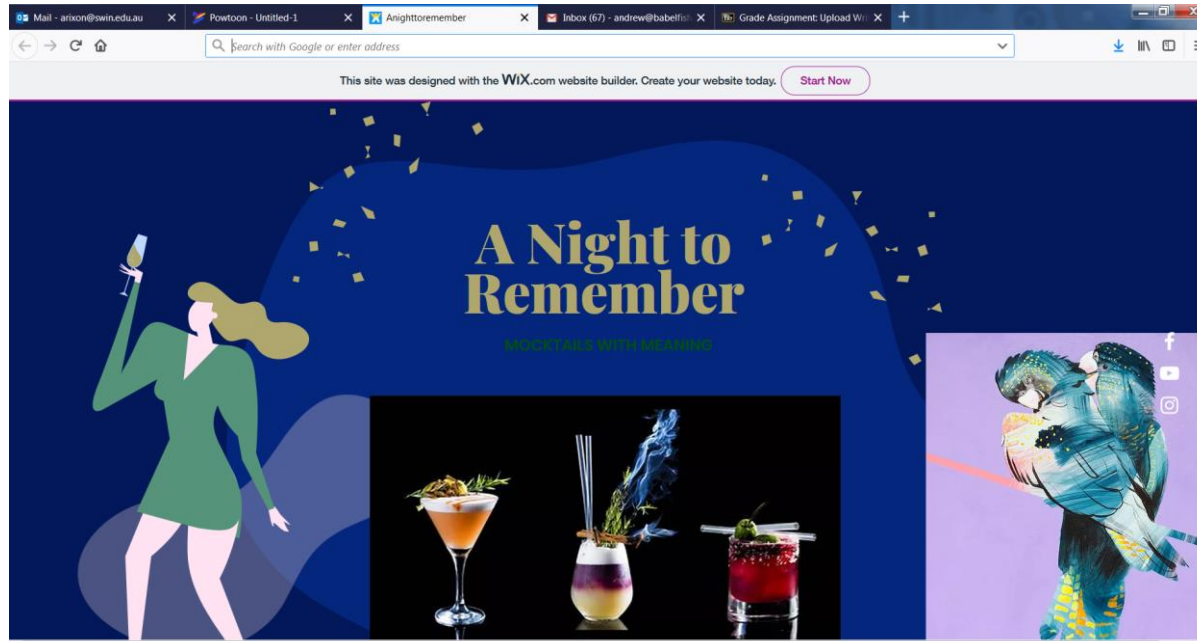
Mail - arixon@swin.edu.au ×
Powtoon - Untitled-1 ×
Anighttoremember ×
Inbox (67) - andrew@babelfis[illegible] ×
Grade Assignment: Upload Wr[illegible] ×
+

Search with Google or enter address

This site was designed with the WIX.com website builder. Create your website today. Start Now

A Night to Remember

MOCKTAILS WITH MEANING